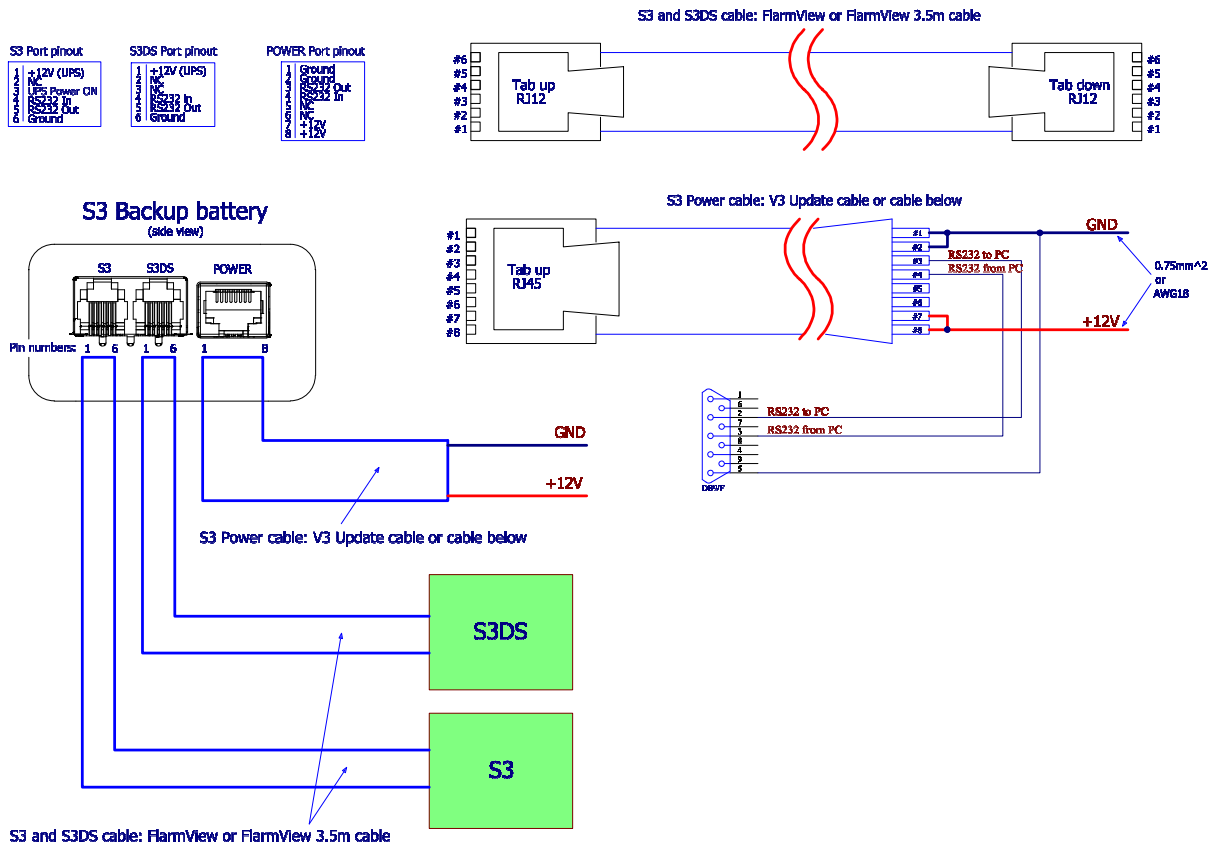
S3 Port pinout

| | |
|---|---|
| 1 | +12V (UPS) |
| 2 | NC |
| 3 | UPS Power ON |
| 4 | RS232 In |
| 5 | RS232 Out |
| 6 | Ground |

S3DS Port pinout

| | |
|---|---|
| 1 | +12V (UPS) |
| 2 | NC |
| 3 | NC |
| 4 | RS232 In |
| 5 | RS232 Out |
| 6 | Ground |

POWER Port pinout

| | |
|---|---|
| 1 | Ground |
| 2 | Ground |
| 3 | RS232 Out |
| 4 | RS232 In |
| 5 | NC |
| 6 | NC |
| 7 | +12V |
| 8 | +12V |

S3 and S3DS cable: FlarmView or FlarmView 3.5m cable

#6 #5 #4 #3 #2 #1
Tab up RJ12
Tab down RJ12
#6 #5 #4 #3 #2 #1

S3 Power cable: V3 Update cable or cable below

#1 #2 #3 #4 #5 #6 #7 #8
Tab up RJ45
#1 #2 #3 #4 #5 #6 #7 #8
RS232 to PC
RS232 from PC
GND
+12V
0.75mm^2 or AWG18

1 6 2 7 3 8 4 9 5
RS232 to PC
RS232 from PC
DB9F

S3 Backup battery
(side view)
S3 S3DS POWER
Pin numbers: 1 6 1 6 1 8

GND
+12V
S3 Power cable: V3 Update cable or cable below

S3DS
S3

S3 and S3DS cable: FlarmView or FlarmView 3.5m cable